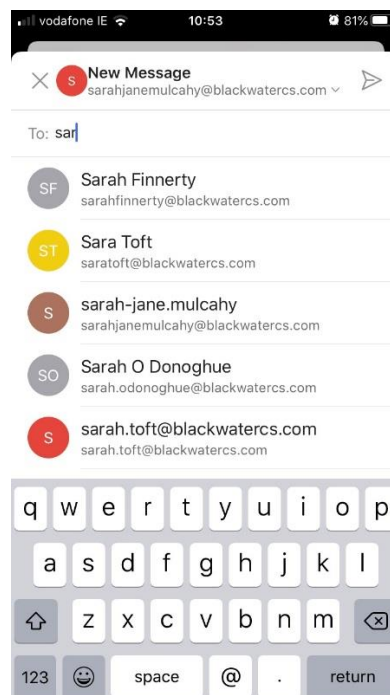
vodafone IE 10:53 81%

S New Message
sarahjanemulcahy@blackwatercs.com

To: sar

SF Sarah Finnerty
sarahfinnerty@blackwatercs.com

ST Sara Toft
saratoft@blackwatercs.com

S sarah-jane.mulcahy
sarahjanemulcahy@blackwatercs.com

SO Sarah O Donoghue
sarah.odonoghue@blackwatercs.com

S sarah.toft@blackwatercs.com
sarah.toft@blackwatercs.com

q w e r t y u i o p
a s d f g h j k l
z x c v b n m
123 space @ . return